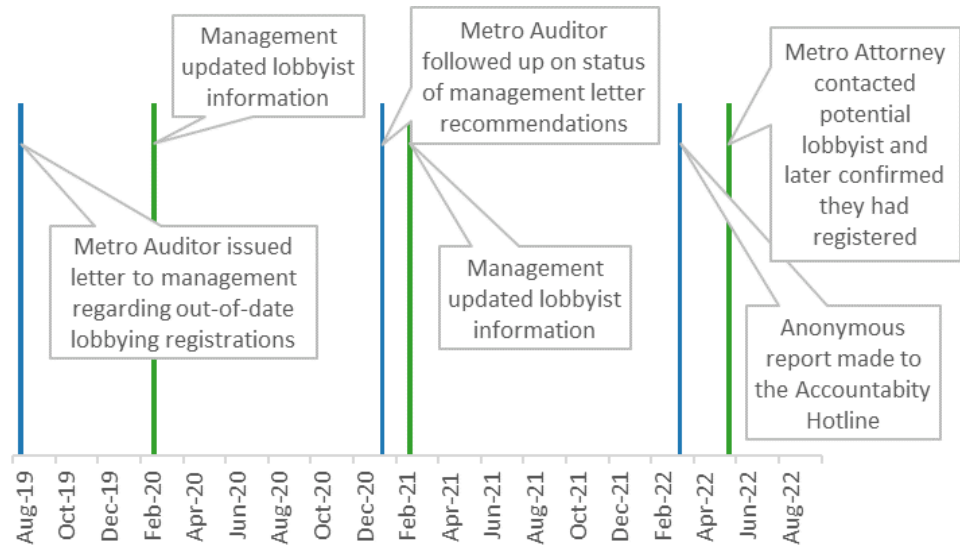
Management updated lobbyist information

Metro Auditor followed up on status of management letter recommendations

Metro Attorney contacted potential lobbyist and later confirmed they had registered

Metro Auditor issued letter to management regarding out-of-date lobbying registrations

Management updated lobbyist information

Anonymous report made to the Accountabity Hotline

Aug-19
Oct-19
Dec-19
Feb-20
Apr-20
Jun-20
Aug-20
Oct-20
Dec-20
Feb-21
Apr-21
Jun-21
Aug-21
Oct-21
Dec-21
Feb-22
Apr-22
Jun-22
Aug-22